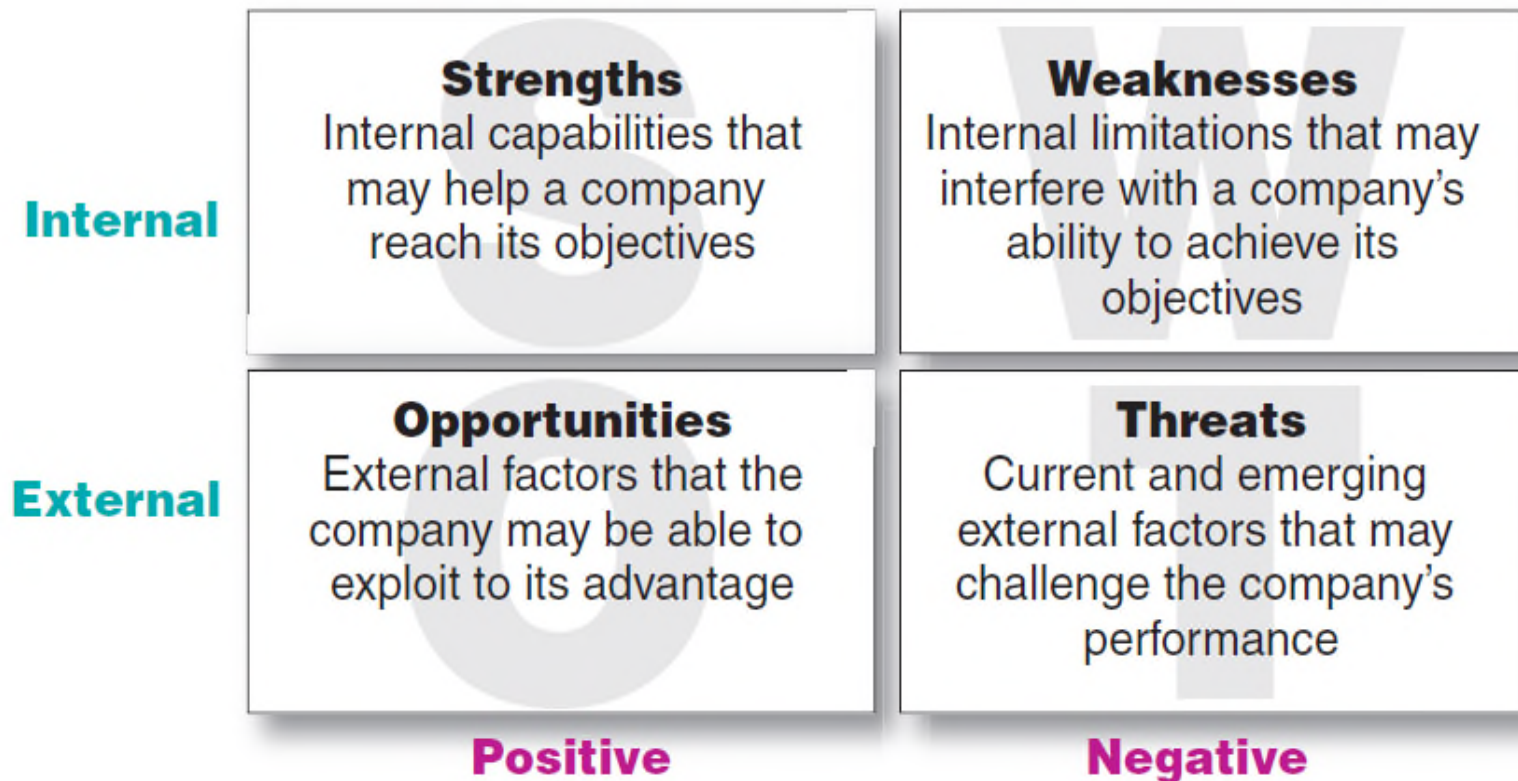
|  | Positive | Negative |
|---|---|---|
| Internal | **Strengths** Internal capabilities that may help a company reach its objectives | **Weaknesses** Internal limitations that may interfere with a company's ability to achieve its objectives |
| External | **Opportunities** External factors that the company may be able to exploit to its advantage | **Threats** Current and emerging external factors that may challenge the company's performance |